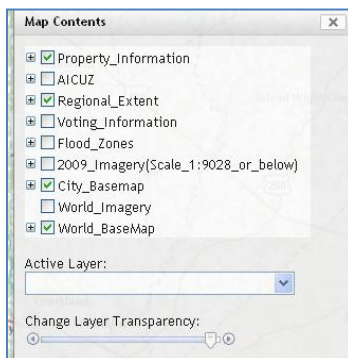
Map Contents

Property_Information
AICUZ
Regional_Extent
Voting_Information
Flood_Zones
2009_Imagery(Scale_1:9028_or_below)
City_Basemap
World_Imagery
World_BaseMap

Active Layer:

Change Layer Transparency: